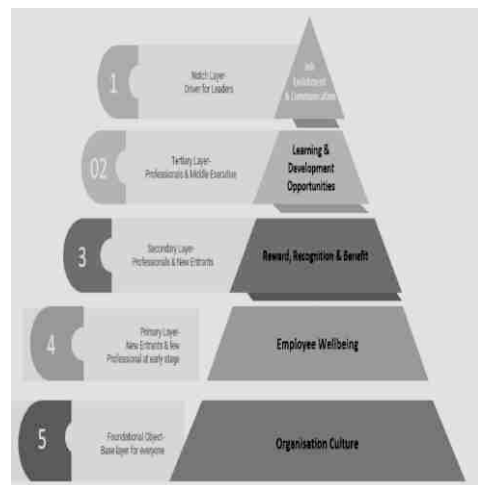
1

Notch Layer-
Driver for Leaders

Job
Enrichment
& Communication

02

Tertiary Layer-
Professionals & Middle Executive

Learning &
Development
Opportunities

3

Secondary Layer-
Professionals & New Entrants

Reward, Recognition & Benefit

4

Primary Layer-
New Entrants & few
Professional at early stage

Employee Wellbeing

5

Foundational Object-
Base layer for everyone

Organisation Culture